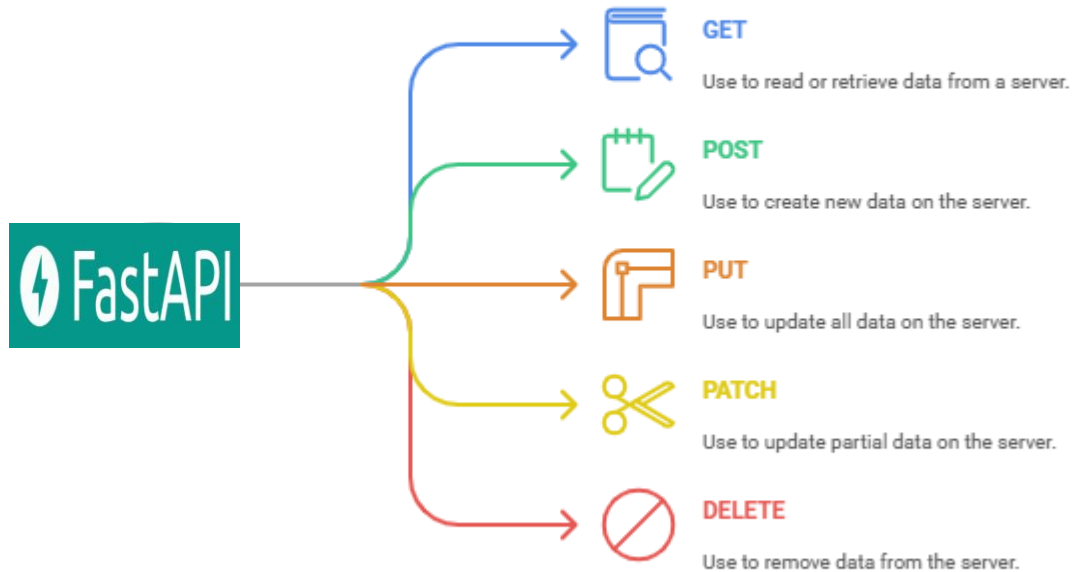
FastAPI

GET
Use to read or retrieve data from a server.

POST
Use to create new data on the server.

PUT
Use to update all data on the server.

PATCH
Use to update partial data on the server.

DELETE
Use to remove data from the server.